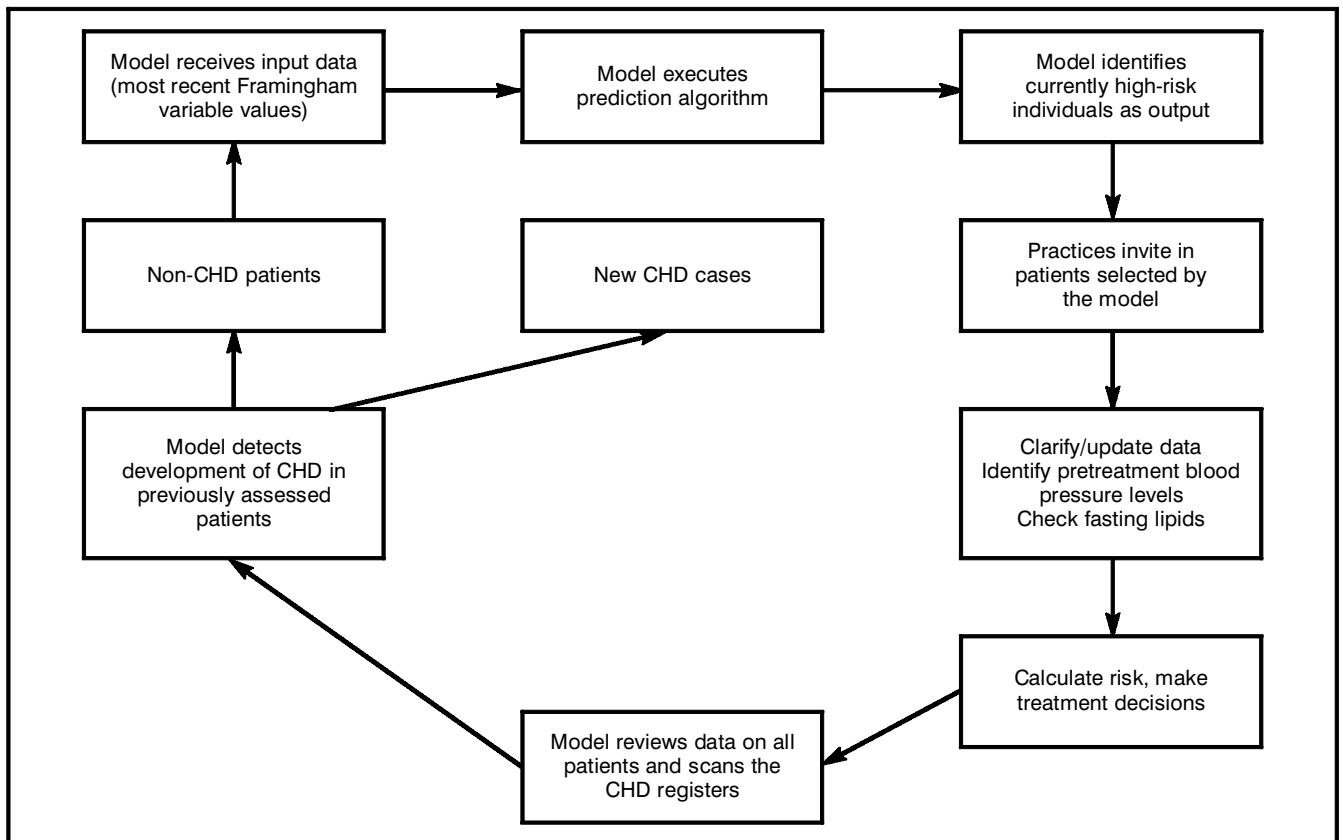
Model receives input data (most recent Framingham variable values)

Model executes prediction algorithm

Model identifies currently high-risk individuals as output

Non-CHD patients

New CHD cases

Practices invite in patients selected by the model

Model detects development of CHD in previously assessed patients

Clarify/update data
Identify pretreatment blood pressure levels
Check fasting lipids

Calculate risk, make treatment decisions

Model reviews data on all patients and scans the CHD registers